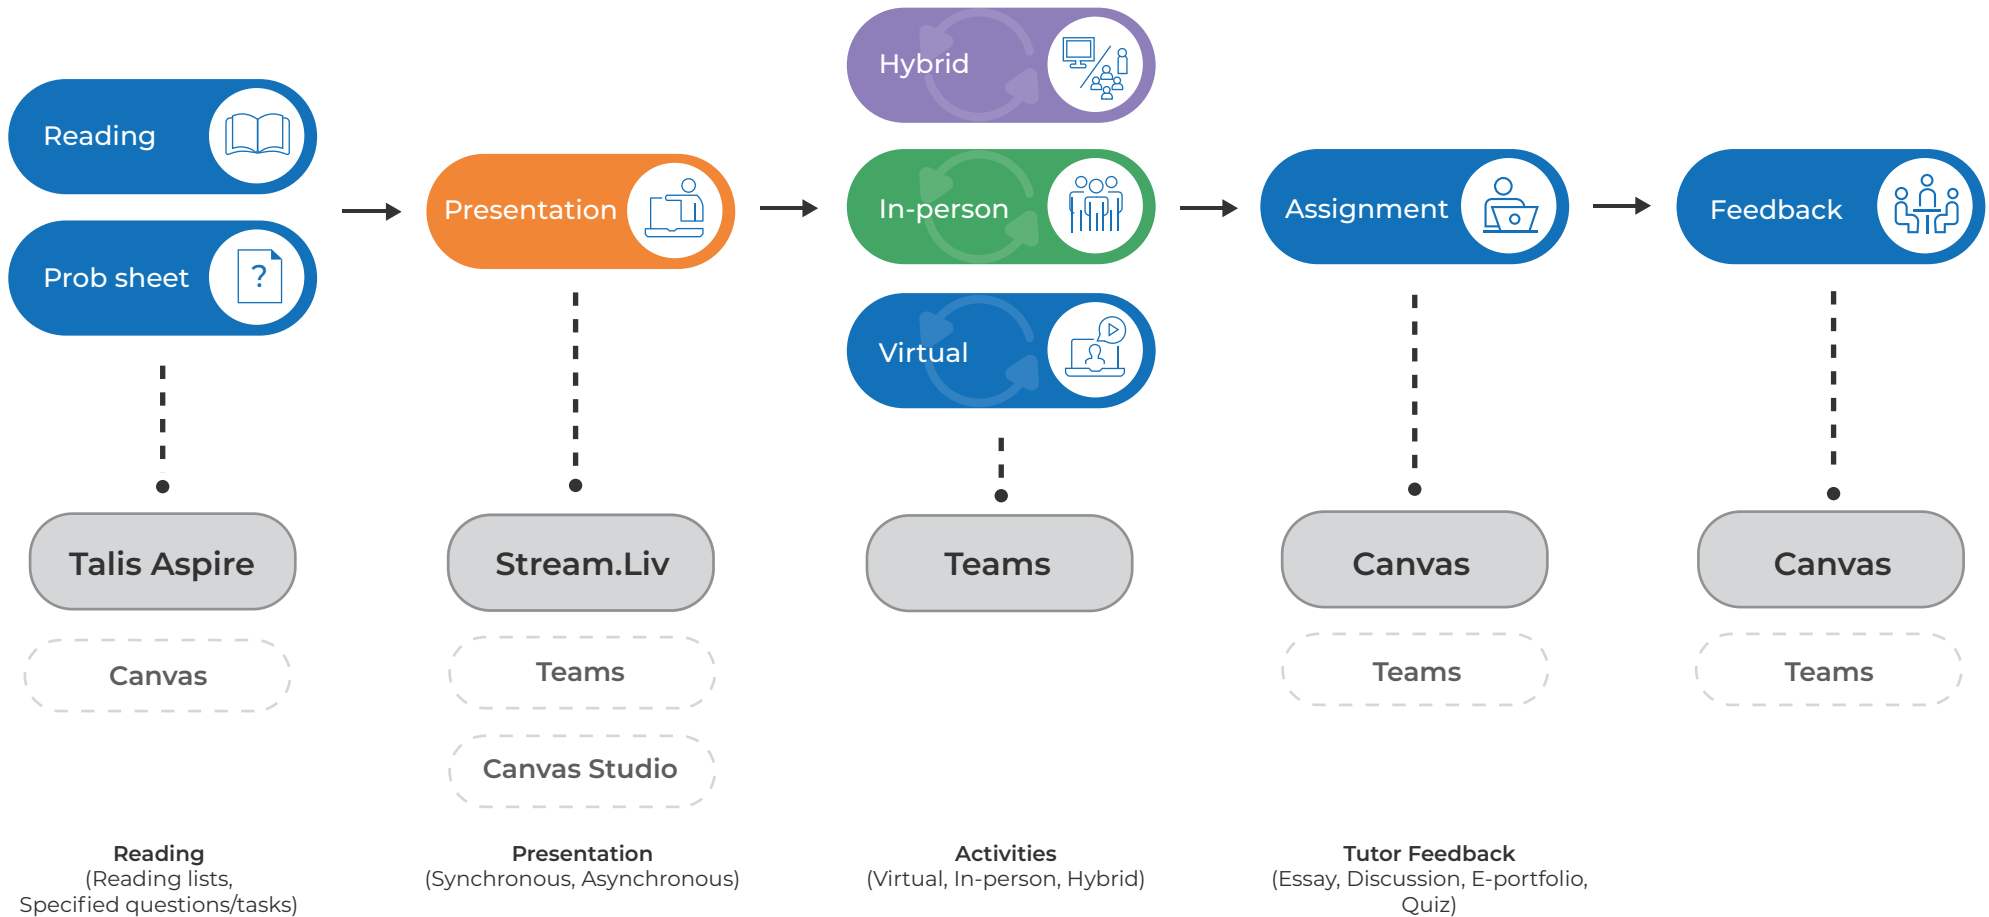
Reading

Prob sheet

?

Talis Aspire

Canvas

Reading
(Reading lists, Specified questions/tasks)

Presentation

Stream.Liv

Teams

Canvas Studio

Presentation
(Synchronous, Asynchronous)

Hybrid

In-person

Virtual

Teams

Activities
(Virtual, In-person, Hybrid)

Assignment

Canvas

Teams

Tutor Feedback
(Essay, Discussion, E-portfolio, Quiz)

Feedback

Canvas

Teams